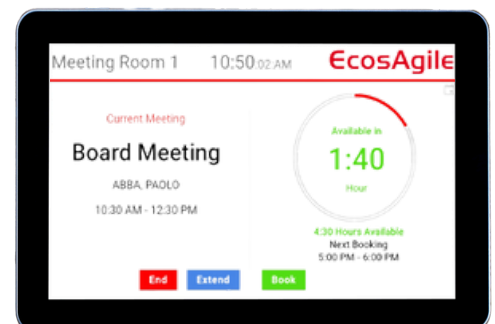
Meeting Room 1 10:50 02 AM EcosAgile

Current Meeting

Board Meeting

ABBA, PAOLO

10:30 AM - 12:30 PM

Available in

1:40

Hour

4:30 Hours Available

Next Booking

5:00 PM - 6:00 PM

End Extend Book